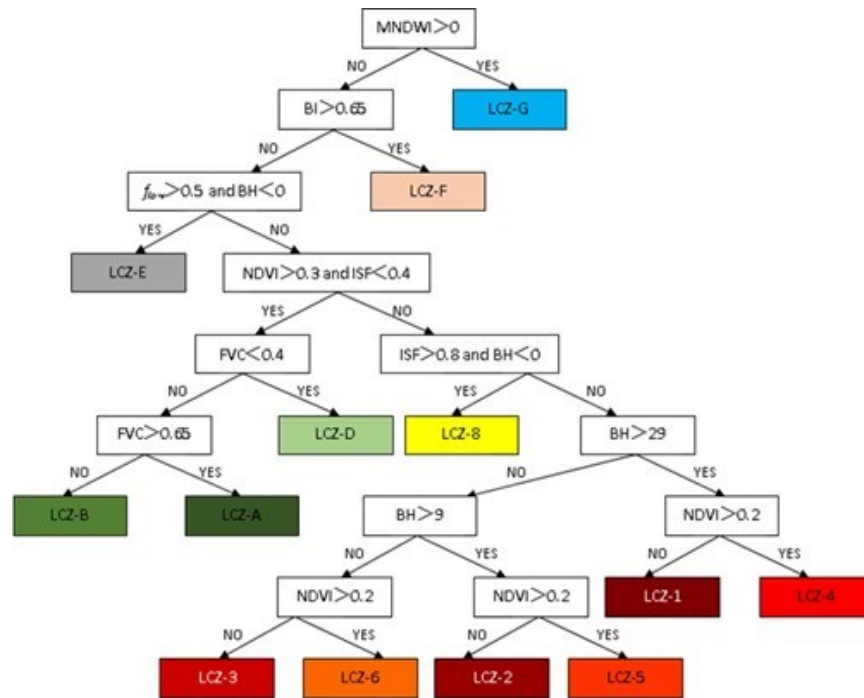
MNDWI>0

NO

YES

BI>0.65

LCZ-G

NO

YES

$f_{low}$>0.5 and BH<0

LCZ-F

YES

NO

LCZ-E

NDVI>0.3 and ISF<0.4

YES

NO

FVC<0.4

ISF>0.8 and BH<0

NO

YES

YES

NO

FVC>0.65

LCZ-D

LCZ-8

BH>29

NO

YES

NO

YES

LCZ-B

LCZ-A

BH>9

NDVI>0.2

NO

YES

NO

YES

NDVI>0.2

NDVI>0.2

LCZ-1

LCZ-4

NO

YES

NO

YES

LCZ-3

LCZ-6

LCZ-2

LCZ-5